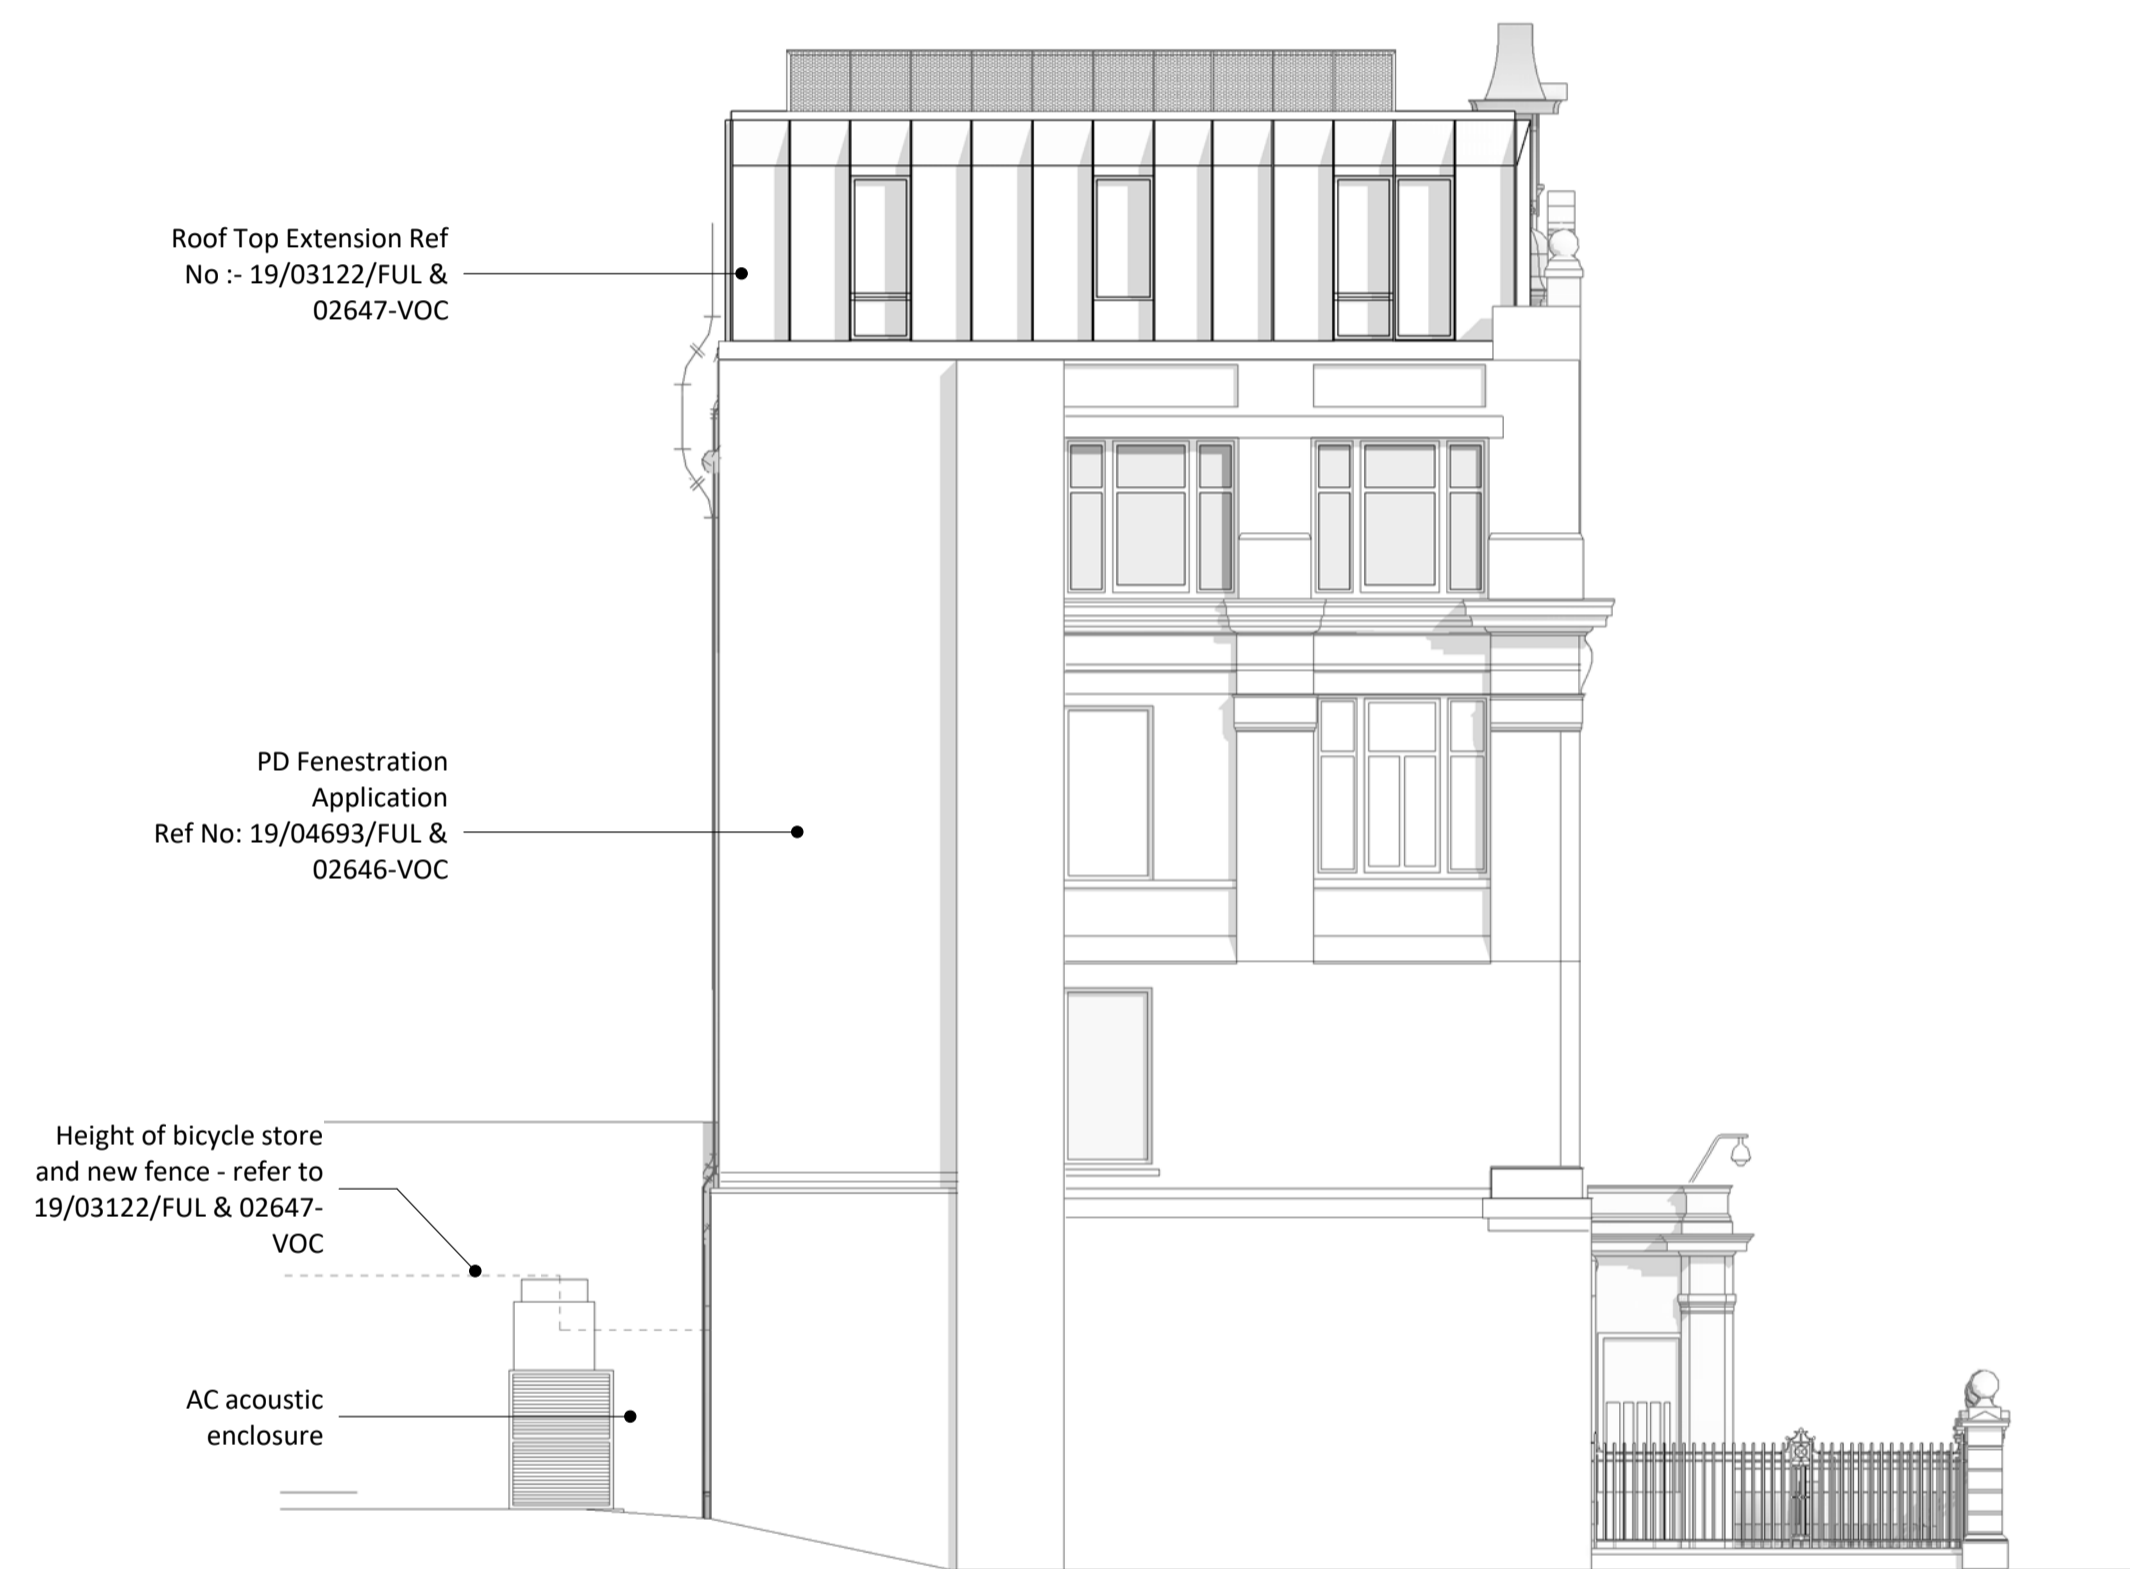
Roof Top Extension Ref No :- 19/03122/FUL & 02647-VOC

PD Fenestration Application Ref No: 19/04693/FUL & 02646-VOC

Height of bicycle store and new fence - refer to 19/03122/FUL & 02647-VOC

AC acoustic enclosure